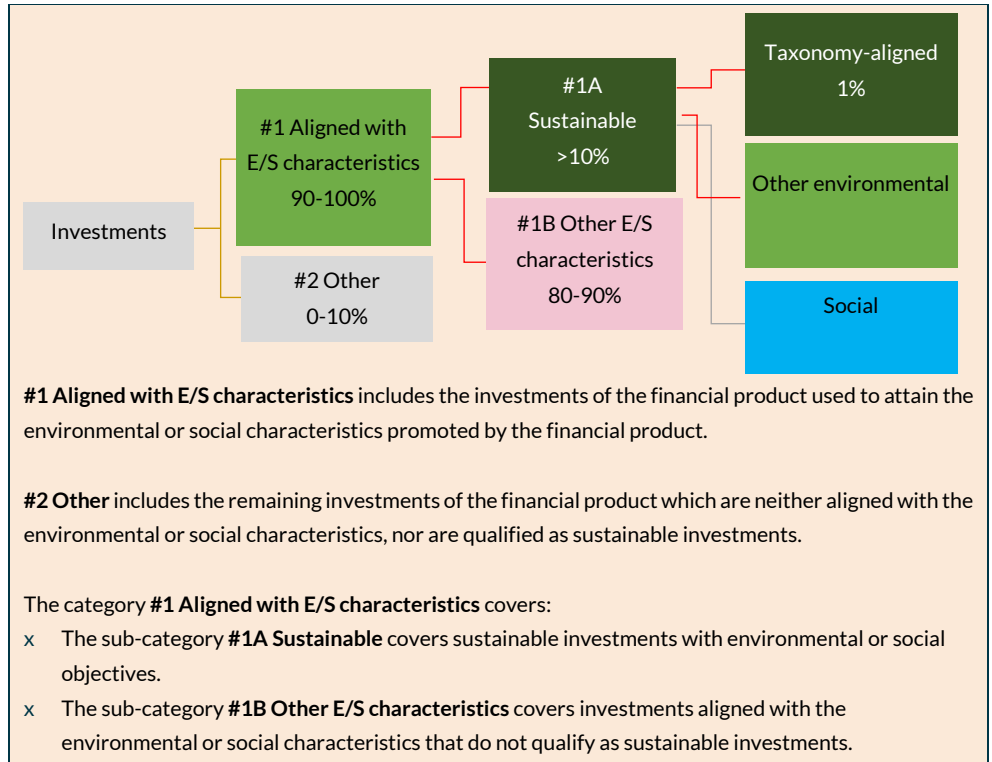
Investments

#1 Aligned with E/S characteristics 90-100%

#2 Other 0-10%

#1A Sustainable >10%

#1B Other E/S characteristics 80-90%

Taxonomy-aligned 1%

Other environmental

Social

**#1 Aligned with E/S characteristics** includes the investments of the financial product used to attain the environmental or social characteristics promoted by the financial product.

**#2 Other** includes the remaining investments of the financial product which are neither aligned with the environmental or social characteristics, nor are qualified as sustainable investments.

The category **#1 Aligned with E/S characteristics** covers:
x The sub-category **#1A Sustainable** covers sustainable investments with environmental or social objectives.
x The sub-category **#1B Other E/S characteristics** covers investments aligned with the environmental or social characteristics that do not qualify as sustainable investments.